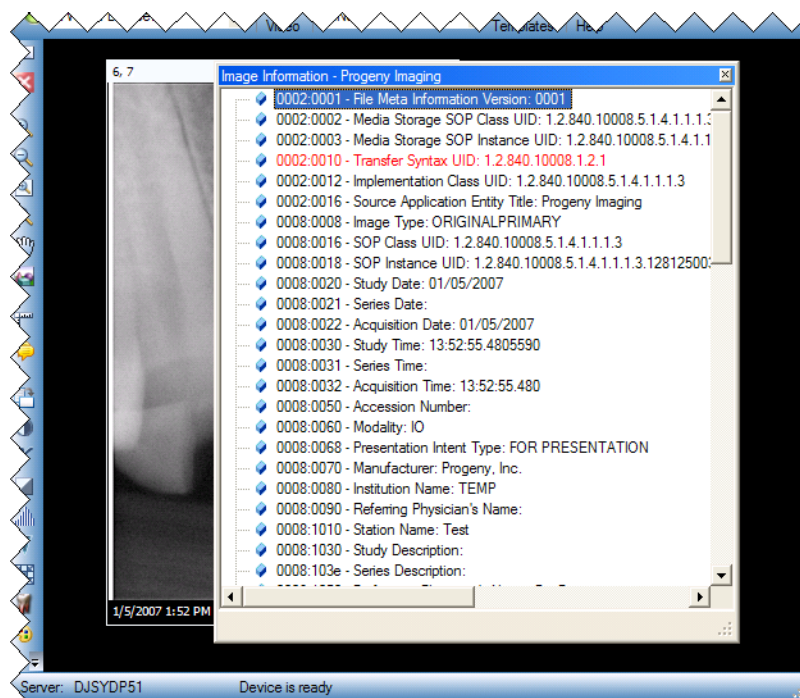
Video
Templates
Help

6, 7

Image Information - Progeny Imaging

0002:0001 - File Meta Information Version: 0001
0002:0002 - Media Storage SOP Class UID: 1.2.840.10008.5.1.4.1.1.1.3
0002:0003 - Media Storage SOP Instance UID: 1.2.840.10008.5.1.4.1.1
0002:0010 - Transfer Syntax UID: 1.2.840.10008.1.2.1
0002:0012 - Implementation Class UID: 1.2.840.10008.5.1.4.1.1.1.3
0002:0016 - Source Application Entity Title: Progeny Imaging
0008:0008 - Image Type: ORIGINALPRIMARY
0008:0016 - SOP Class UID: 1.2.840.10008.5.1.4.1.1.1.3
0008:0018 - SOP Instance UID: 1.2.840.10008.5.1.4.1.1.1.3.12812500
0008:0020 - Study Date: 01/05/2007
0008:0021 - Series Date:
0008:0022 - Acquisition Date: 01/05/2007
0008:0030 - Study Time: 13:52:55.4805590
0008:0031 - Series Time:
0008:0032 - Acquisition Time: 13:52:55.480
0008:0050 - Accession Number:
0008:0060 - Modality: IO
0008:0068 - Presentation Intent Type: FOR PRESENTATION
0008:0070 - Manufacturer: Progeny, Inc.
0008:0080 - Institution Name: TEMP
0008:0090 - Referring Physician's Name:
0008:1010 - Station Name: Test
0008:1030 - Study Description:
0008:103e - Series Description:
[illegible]

1/5/2007 1:52 PM

Server: DJSYDP51
Device is ready